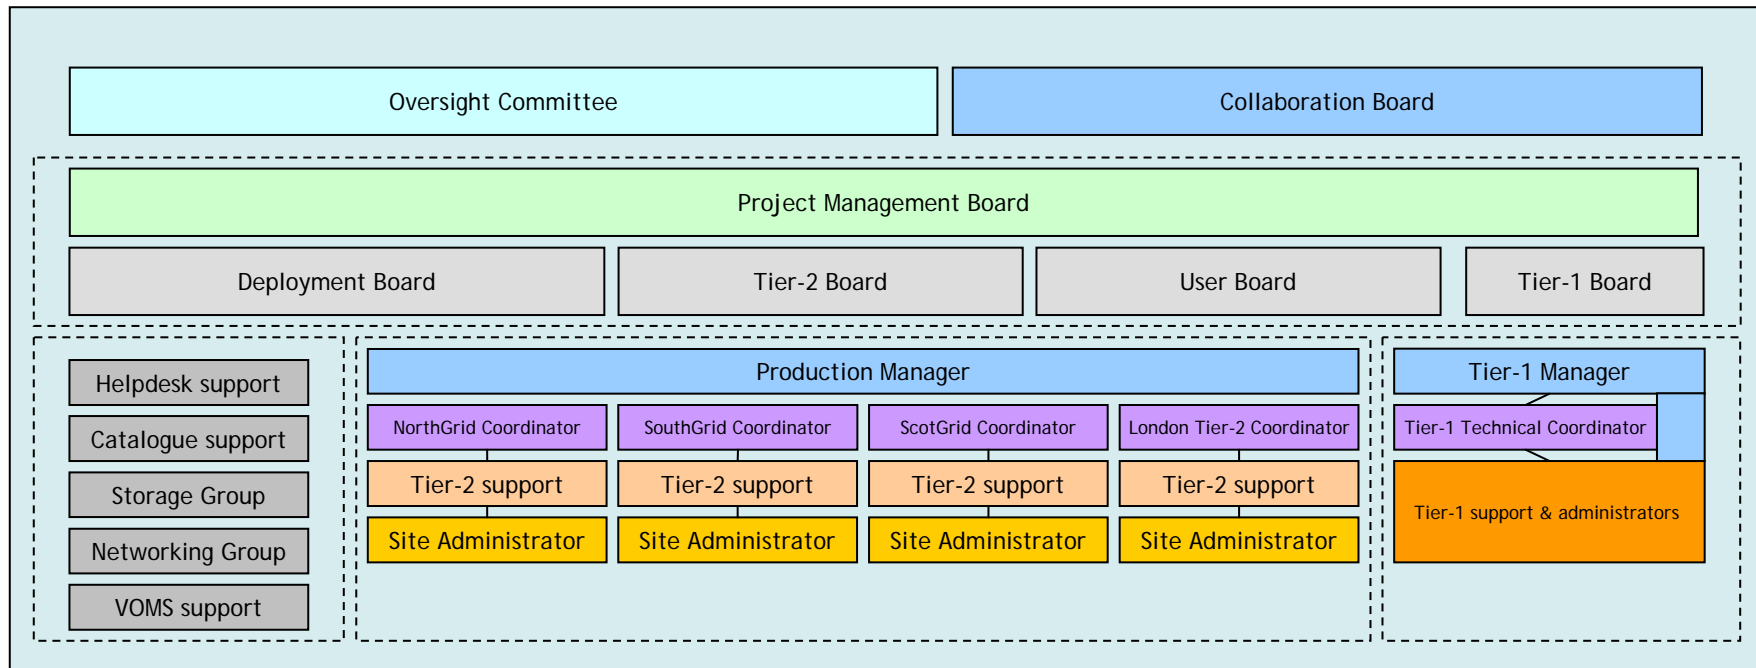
Oversight Committee

Collaboration Board

Project Management Board

Deployment Board

Tier-2 Board

User Board

Tier-1 Board

Helpdesk support

Catalogue support

Storage Group

Networking Group

VOMS support

Production Manager

NorthGrid Coordinator

SouthGrid Coordinator

ScotGrid Coordinator

London Tier-2 Coordinator

Tier-2 support

Tier-2 support

Tier-2 support

Tier-2 support

Site Administrator

Site Administrator

Site Administrator

Site Administrator

Tier-1 Manager

Tier-1 Technical Coordinator

Tier-1 support & administrators